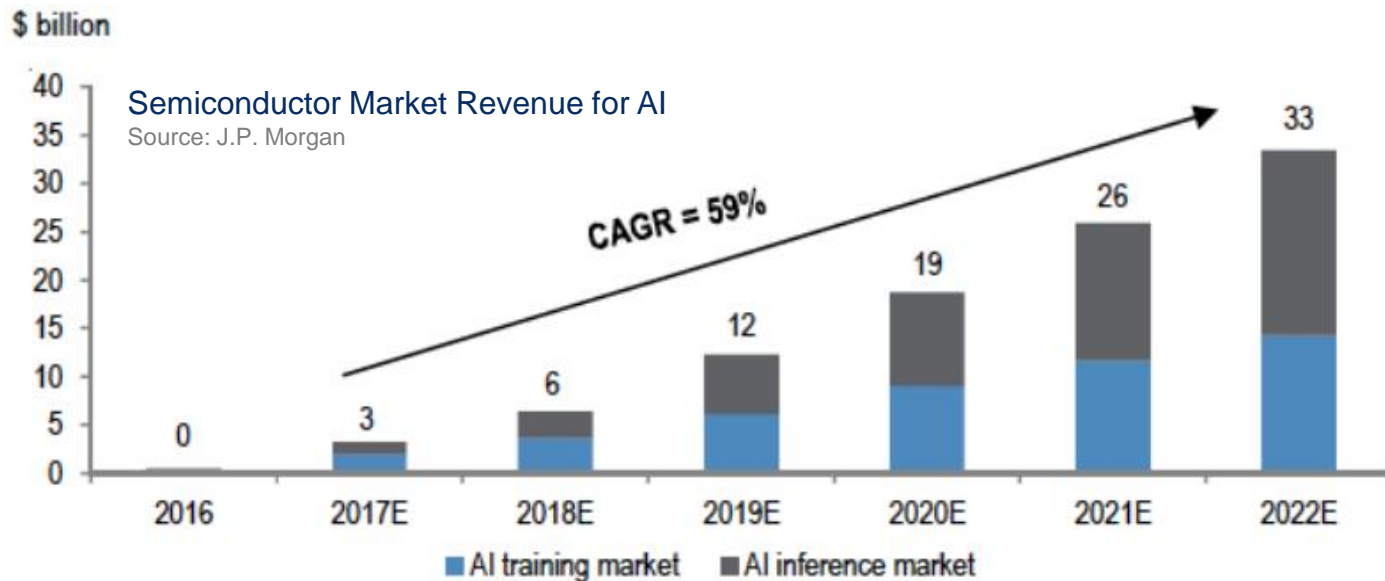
$ billion

Semiconductor Market Revenue for AI
Source: J.P. Morgan

40
35
30
25
20
15
10
5
0

CAGR = 59%

0
3
6
12
19
26
33

2016
2017E
2018E
2019E
2020E
2021E
2022E

AI training market
AI inference market